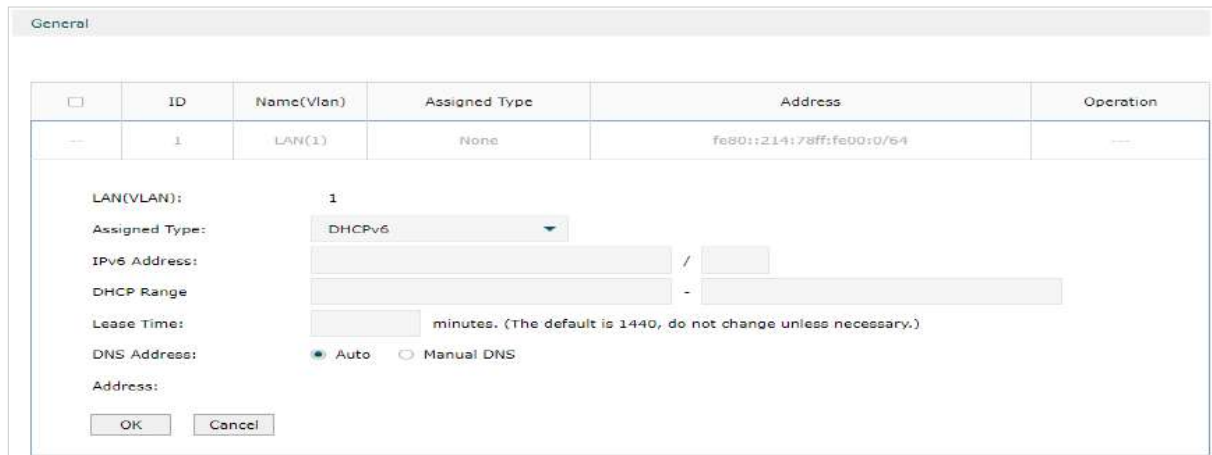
General

| | ID | Name(Vlan) | Assigned Type | Address | Operation |
|---|---|---|---|---|---|
| --- | 1 | LAN(1) | None | fe80::214:78ff:fe00:0/64 | --- |

LAN(VLAN): 1

Assigned Type: DHCPv6

IPv6 Address: /

DHCP Range -

Lease Time: minutes. (The default is 1440, do not change unless necessary.)

DNS Address: Auto Manual DNS

Address:

OK Cancel